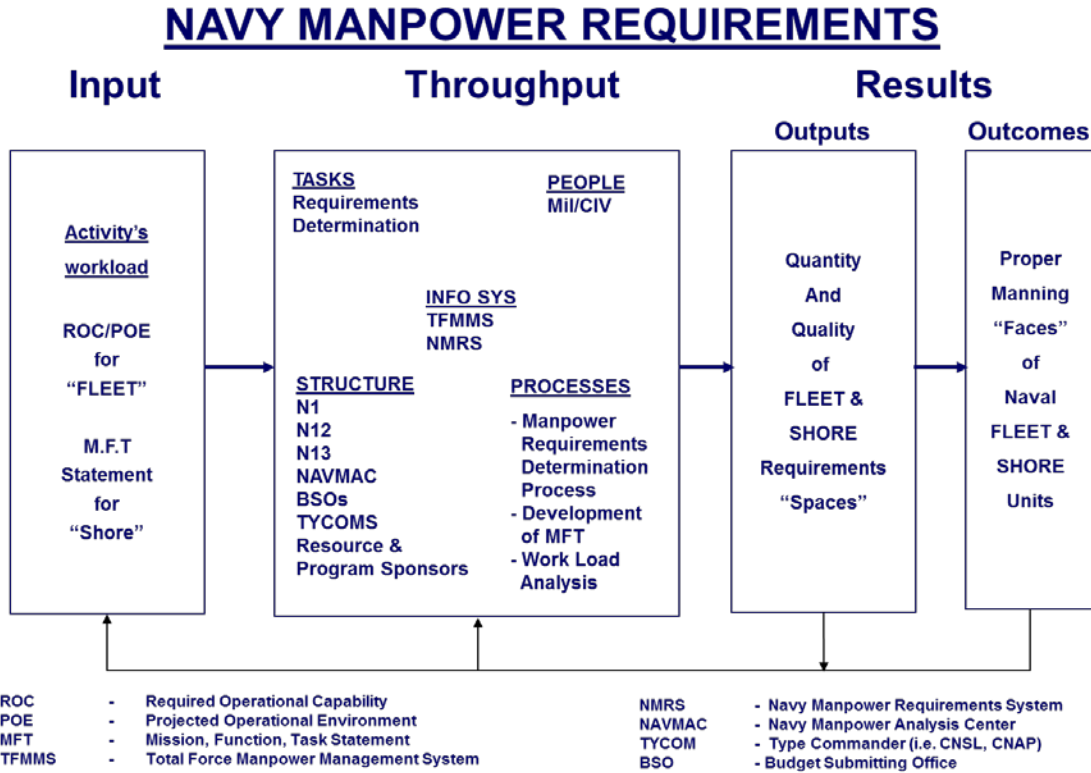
NAVY MANPOWER REQUIREMENTS

Input

Throughput

Results

Outputs

Outcomes

Activity's workload

ROC/POE for "FLEET"

M.F.T Statement for "Shore"

TASKS
Requirements Determination

PEOPLE
Mil/CIV

INFO SYS
TFMMS
NMRS

STRUCTURE
N1
N12
N13
NAVMAC
BSOs
TYCOMS
Resource & Program Sponsors

PROCESSES
- Manpower Requirements Determination Process
- Development of MFT
- Work Load Analysis

Quantity And Quality of FLEET & SHORE Requirements "Spaces"

Proper Manning "Faces" of Naval FLEET & SHORE Units

ROC - Required Operational Capability
POE - Projected Operational Environment
MFT - Mission, Function, Task Statement
TFMMS - Total Force Manpower Management System

NMRS - Navy Manpower Requirements System
NAVMAC - Navy Manpower Analysis Center
TYCOM - Type Commander (i.e. CNSL, CNAP)
BSO - Budget Submitting Office